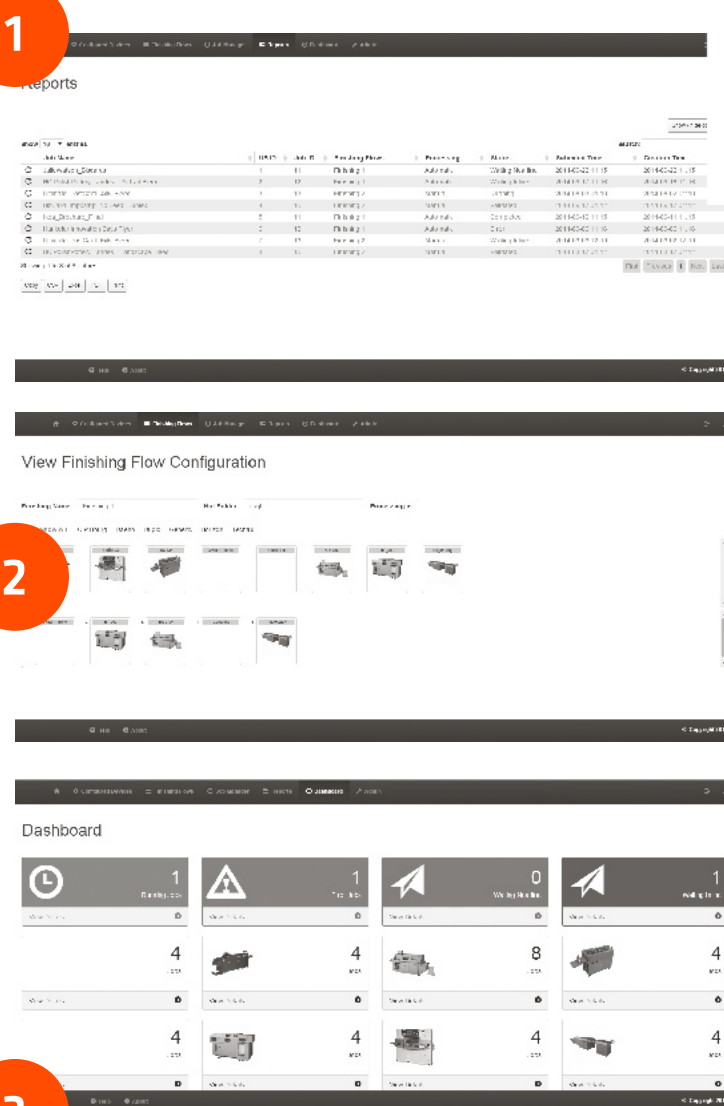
1

Reports

| | Job Name | | | Finishing Flow | Processing | Status | Submitted Time | Completed Time |
|---|---|---|---|---|---|---|---|---|
| | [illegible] | 1 | 11 | Finishing 1 | Automatic | Waiting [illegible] | 2014-03-21 11:15 | 2014-03-21 11:15 |
| | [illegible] | 2 | 12 | Finishing 1 | Automatic | Waiting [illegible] | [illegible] | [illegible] |
| | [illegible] | 1 | 11 | Finishing 2 | Manual | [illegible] | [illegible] | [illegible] |
| | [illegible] | 1 | 11 | Finishing 2 | Manual | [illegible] | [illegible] | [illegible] |
| | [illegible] | 5 | 11 | Finishing 1 | Automatic | Complete | 2014-03-10 11:15 | 2014-03-11 11:15 |
| | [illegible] | 3 | 12 | Finishing 1 | Automatic | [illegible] | 2014-03-10 11:15 | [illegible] |
| | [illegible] | 2 | 12 | Finishing 2 | Manual | Waiting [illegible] | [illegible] | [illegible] |
| | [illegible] | 1 | 11 | Finishing 2 | Manual | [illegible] | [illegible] | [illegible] |

First Previous 1 Next Last

Help About

View Finishing Flow Configuration

2

Dashboard

1
1
0
Waiting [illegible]
1
4
4
8
4
4
4
4
4

3
Help About